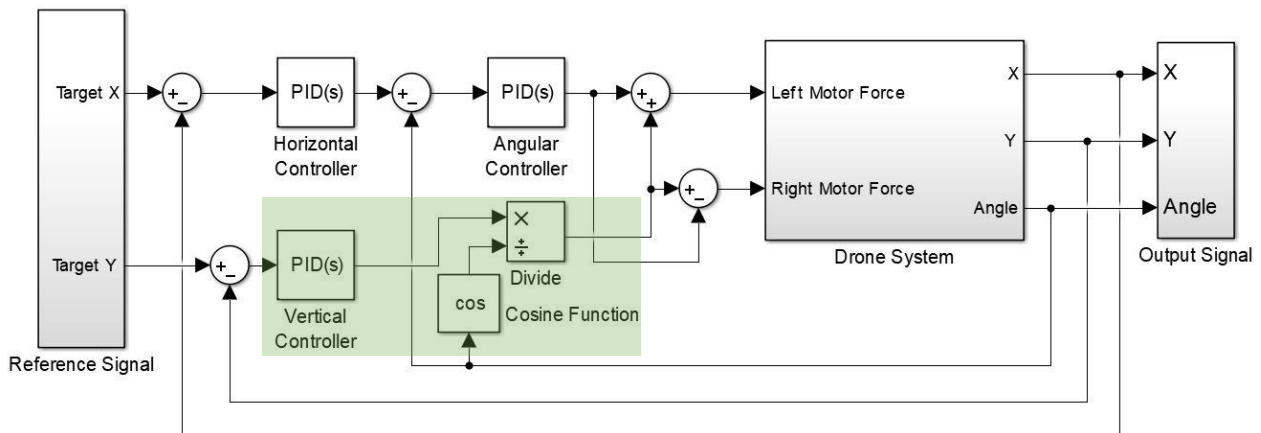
Target X

Target Y

Reference Signal

+ −

PID(s)

Horizontal Controller

+ −

PID(s)

Angular Controller

+ +

+ −

+ −

PID(s)

Vertical Controller

×

÷

Divide

cos

Cosine Function

Left Motor Force

Right Motor Force

X

Y

Angle

Drone System

X

Y

Angle

Output Signal